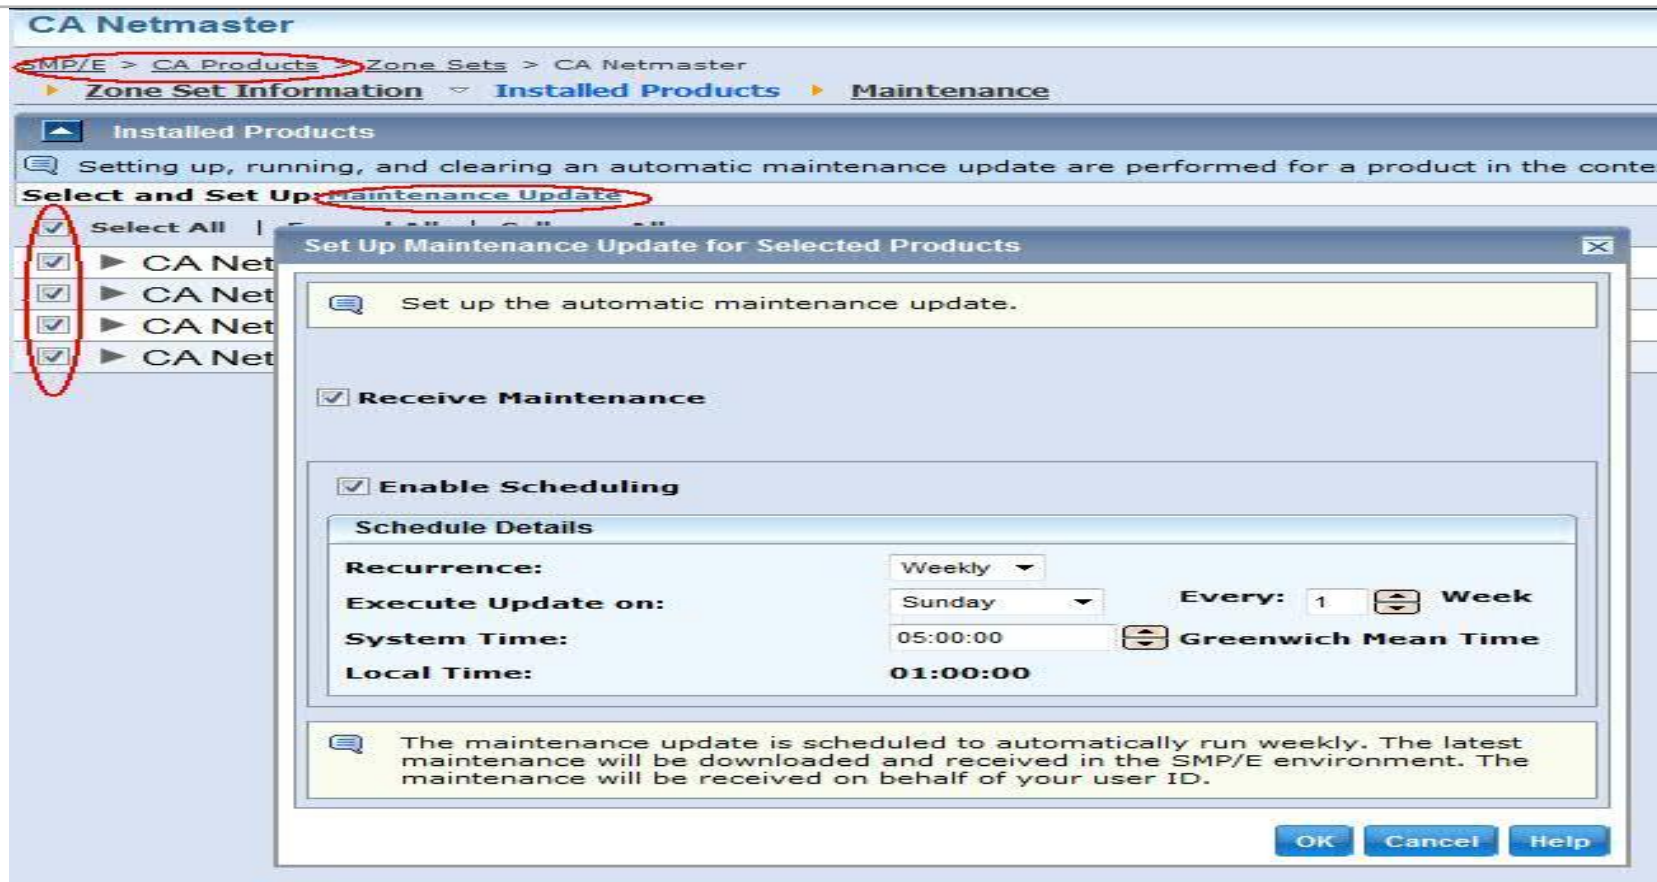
CA Netmaster

SMP/E > CA Products > Zone Sets > CA Netmaster

Zone Set Information Installed Products Maintenance

Installed Products

Setting up, running, and clearing an automatic maintenance update are performed for a product in the conte

Select and Set Up: Maintenance Update

Select All | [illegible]

CA Net

CA Net

CA Net

CA Net

Set Up Maintenance Update for Selected Products

Set up the automatic maintenance update.

Receive Maintenance

Enable Scheduling

Schedule Details

Recurrence: Weekly

Execute Update on: Sunday Every: 1 Week

System Time: 05:00:00 Greenwich Mean Time

Local Time: 01:00:00

The maintenance update is scheduled to automatically run weekly. The latest maintenance will be downloaded and received in the SMP/E environment. The maintenance will be received on behalf of your user ID.

OK Cancel Help